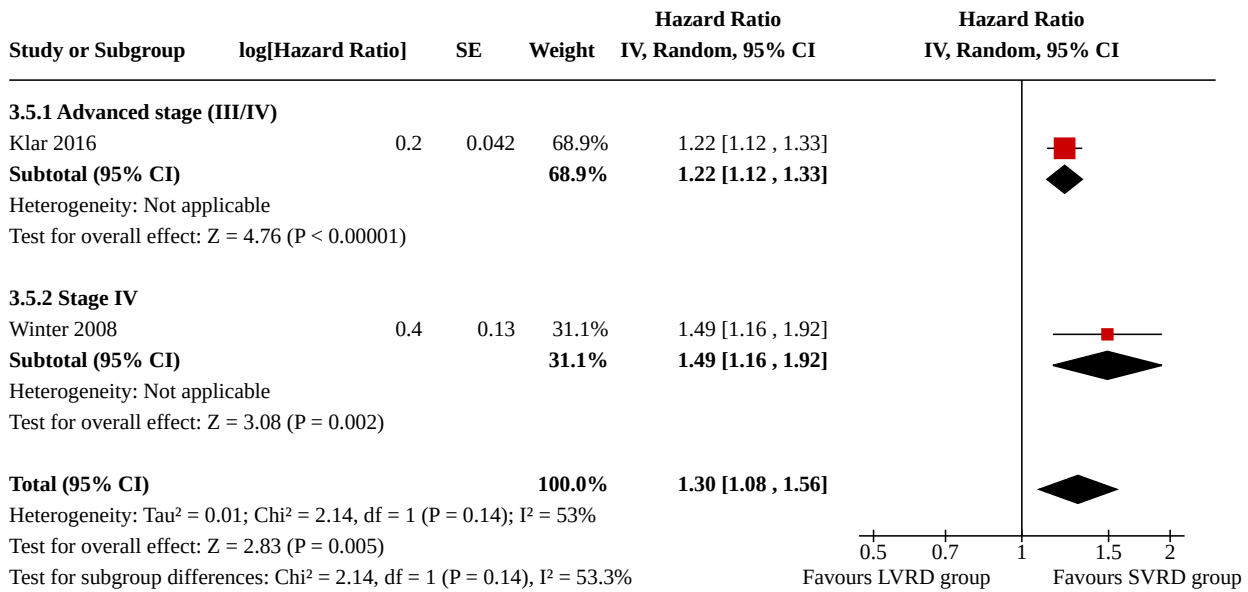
| Study or Subgroup | log[Hazard Ratio] | SE | Weight | Hazard Ratio IV, Random, 95% CI |
|---|---|---|---|---|
| **3.5.1 Advanced stage (III/IV)** | | | | |
| Klar 2016 | 0.2 | 0.042 | 68.9% | 1.22 [1.12 , 1.33] |
| **Subtotal (95% CI)** | | | **68.9%** | **1.22 [1.12 , 1.33]** |
| Heterogeneity: Not applicable | | | | |
| Test for overall effect: Z = 4.76 (P < 0.00001) | | | | |
| **3.5.2 Stage IV** | | | | |
| Winter 2008 | 0.4 | 0.13 | 31.1% | 1.49 [1.16 , 1.92] |
| **Subtotal (95% CI)** | | | **31.1%** | **1.49 [1.16 , 1.92]** |
| Heterogeneity: Not applicable | | | | |
| Test for overall effect: Z = 3.08 (P = 0.002) | | | | |
| **Total (95% CI)** | | | **100.0%** | **1.30 [1.08 , 1.56]** |
| Heterogeneity: Tau² = 0.01; Chi² = 2.14, df = 1 (P = 0.14); I² = 53% | | | | |
| Test for overall effect: Z = 2.83 (P = 0.005) | | | | |
| Test for subgroup differences: Chi² = 2.14, df = 1 (P = 0.14), I² = 53.3% | | | | |

Hazard Ratio
IV, Random, 95% CI

0.5 0.7 1 1.5 2
Favours LVRD group Favours SVRD group